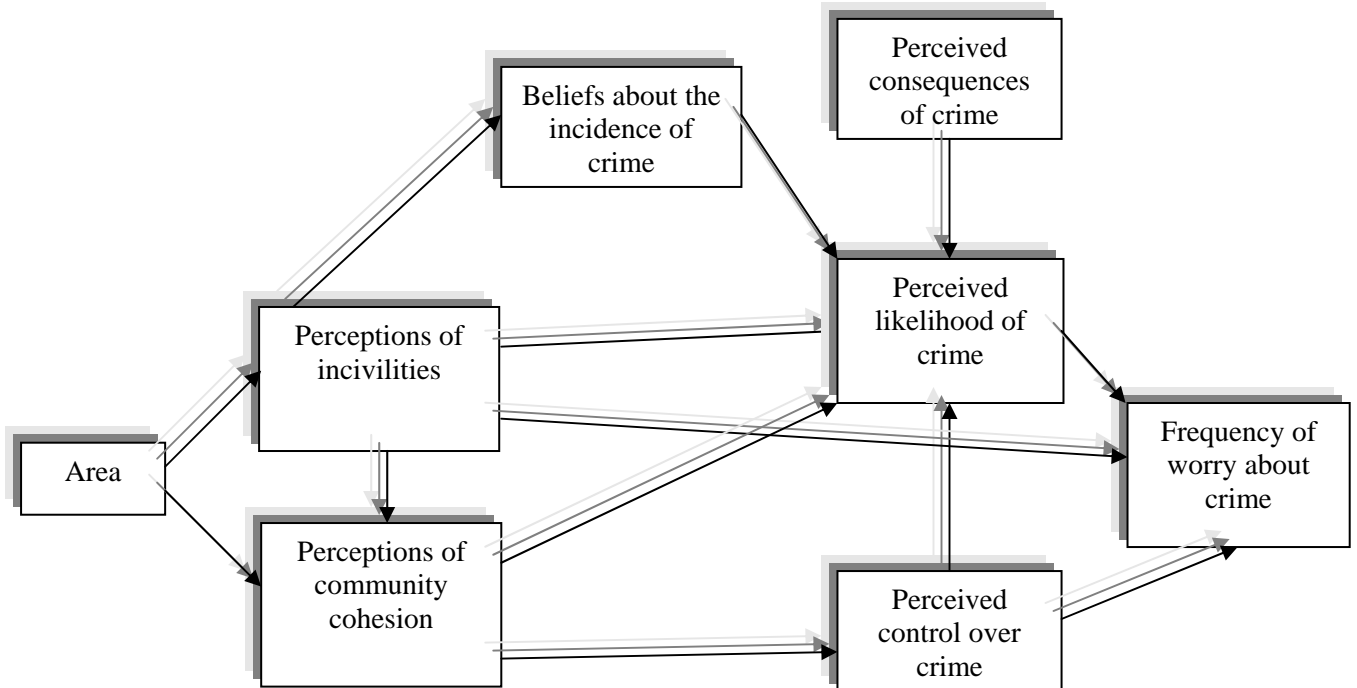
Beliefs about the incidence of crime

Perceived consequences of crime

Perceived likelihood of crime

Perceptions of incivilities

Area

Frequency of worry about crime

Perceptions of community cohesion

Perceived control over crime